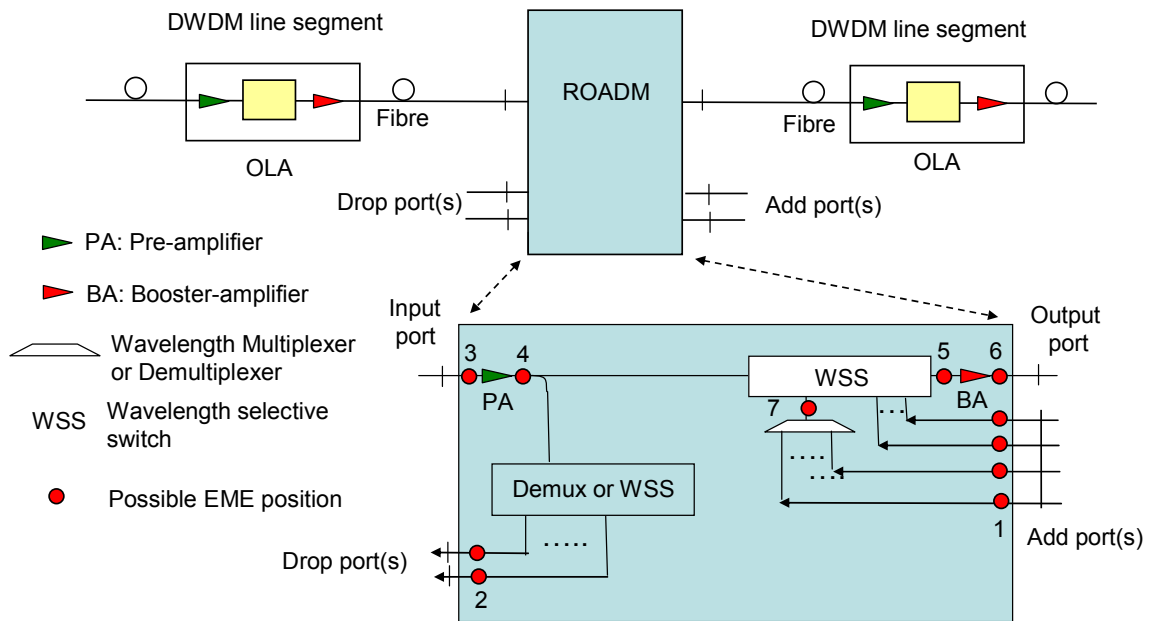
DWDM line segment

DWDM line segment

ROADM

Fibre

Fibre

OLA

OLA

Drop port(s)

Add port(s)

PA: Pre-amplifier

BA: Booster-amplifier

Wavelength Multiplexer or Demultiplexer

WSS Wavelength selective switch

Possible EME position

Input port

Output port

3

4

PA

WSS

5

6

BA

7

Demux or WSS

.....

Drop port(s)

2

1

Add port(s)